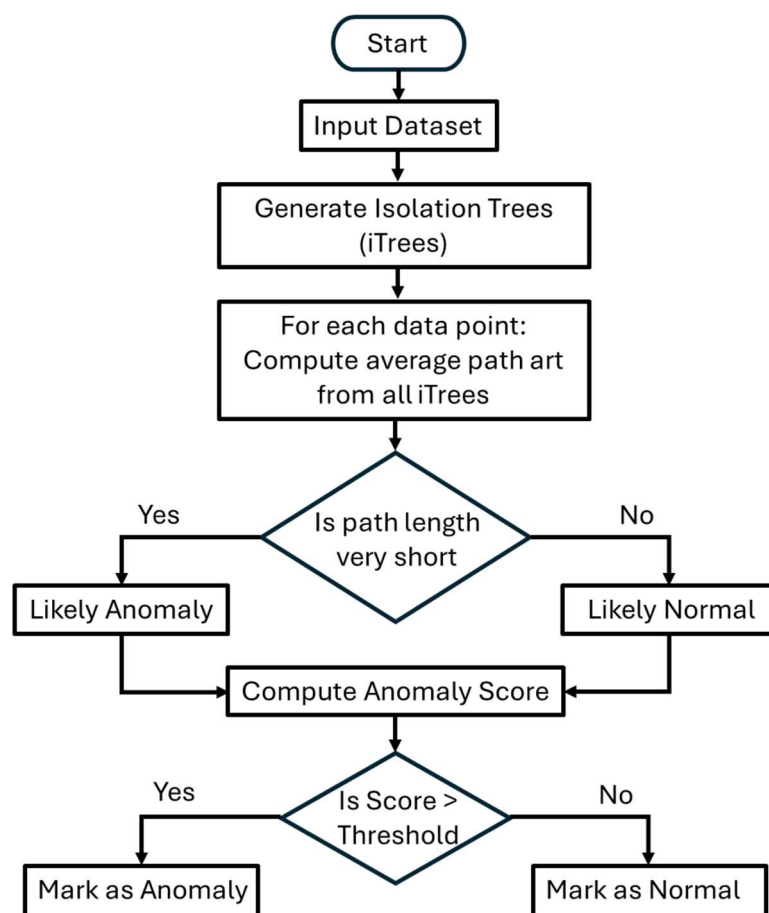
Start

Input Dataset

Generate Isolation Trees (iTrees)

For each data point: Compute average path art from all iTrees

Yes

Is path length very short

No

Likely Anomaly

Likely Normal

Compute Anomaly Score

Yes

Is Score > Threshold

No

Mark as Anomaly

Mark as Normal